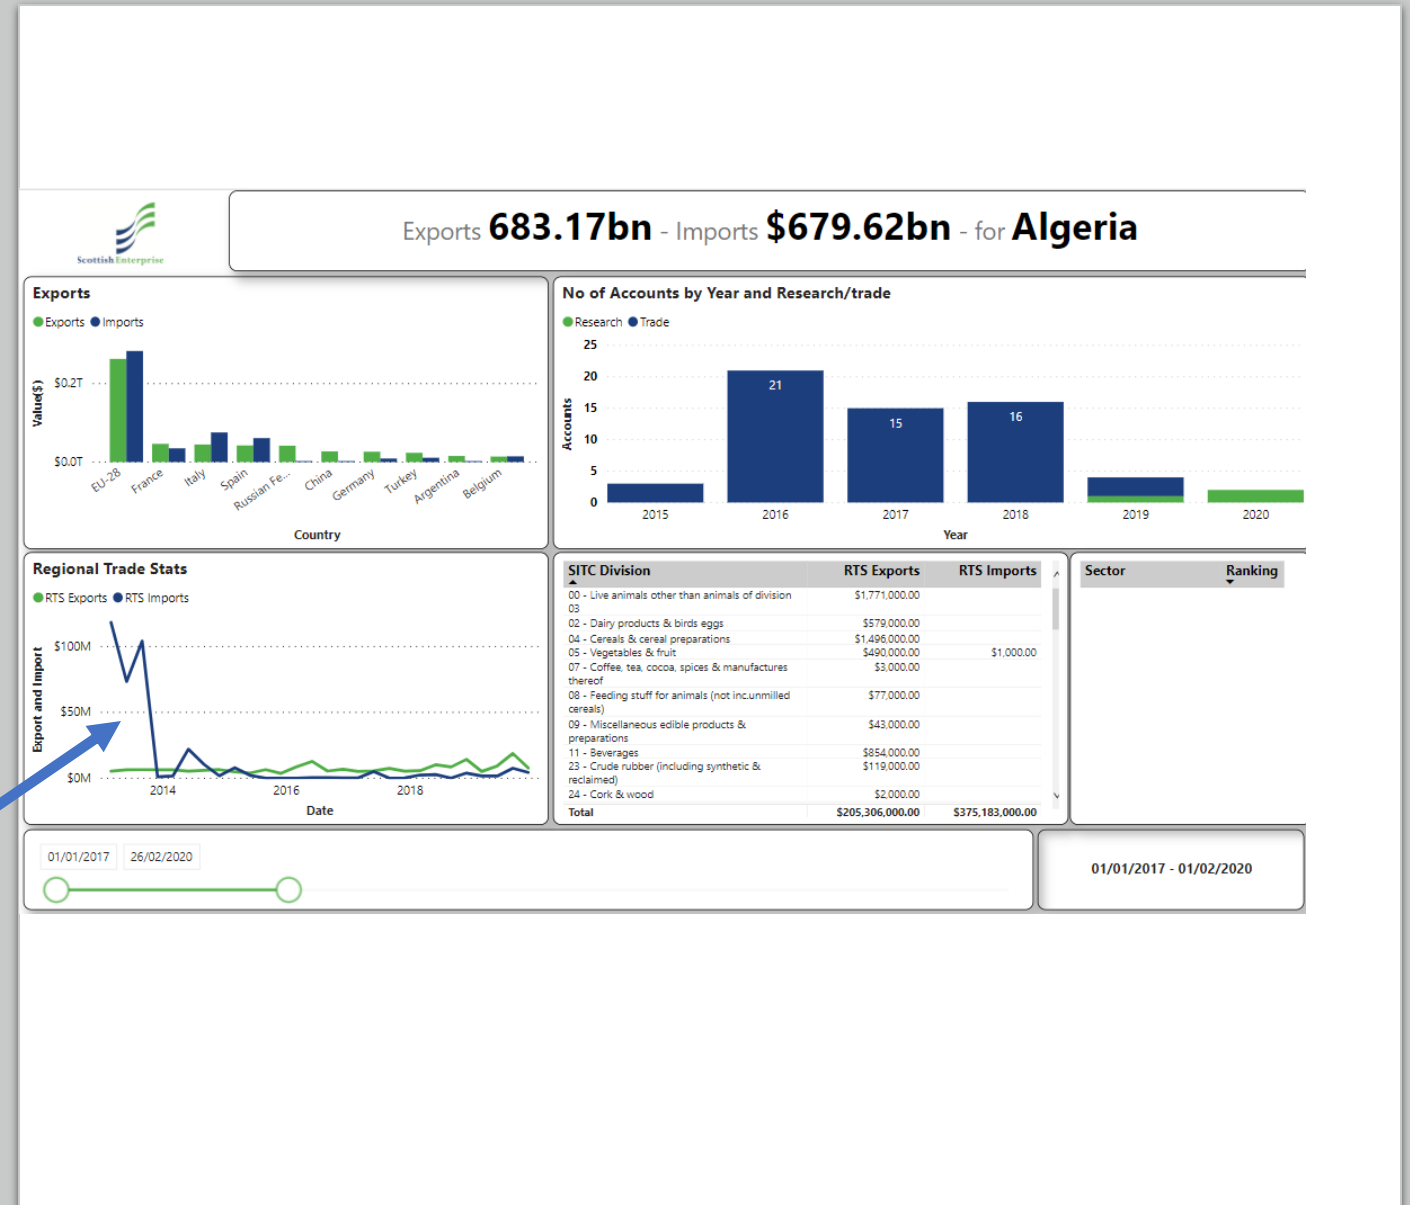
Scottish Enterprise

Exports 683.17bn - Imports $679.62bn - for Algeria

Exports

Exports Imports

Value($)

$0.2T

$0.0T

EU-28 France Italy Spain Russian Fe... China Germany Turkey Argentina Belgium

Country

No of Accounts by Year and Research/trade

Research Trade

Accounts

25
20
15
10
5
0

21
15
16

2015 2016 2017 2018 2019 2020

Year

Regional Trade Stats

RTS Exports RTS Imports

Export and Import

$100M
$50M
$0M

2014 2016 2018

Date

| SITC Division | RTS Exports | RTS Imports |
|---|---|---|
| 00 - Live animals other than animals of division 03 | $1,771,000.00 | |
| 02 - Dairy products & birds eggs | $579,000.00 | |
| 04 - Cereals & cereal preparations | $1,496,000.00 | |
| 05 - Vegetables & fruit | $490,000.00 | $1,000.00 |
| 07 - Coffee, tea, cocoa, spices & manufactures thereof | $3,000.00 | |
| 08 - Feeding stuff for animals (not inc.unmilled cereals) | $77,000.00 | |
| 09 - Miscellaneous edible products & preparations | $43,000.00 | |
| 11 - Beverages | $854,000.00 | |
| 23 - Crude rubber (including synthetic & reclaimed) | $119,000.00 | |
| 24 - Cork & wood | $2,000.00 | |
| Total | $205,306,000.00 | $375,183,000.00 |

| Sector | Ranking |
|---|---|

01/01/2017 26/02/2020

01/01/2017 - 01/02/2020